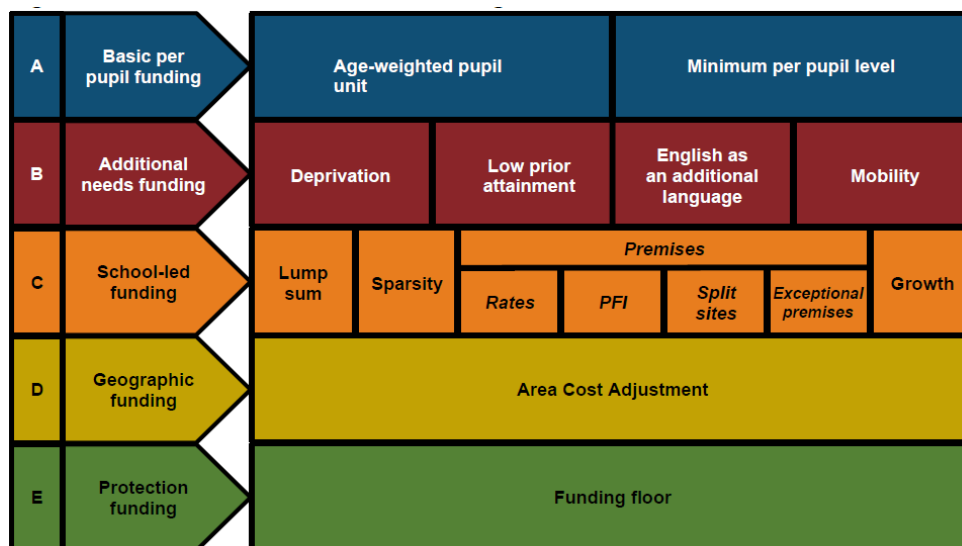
| | | | | | | | |
|---|---|---|---|---|---|---|---|
| A | Basic per pupil funding | Age-weighted pupil unit | | | Minimum per pupil level | | |
| B | Additional needs funding | Deprivation | Low prior attainment | | English as an additional language | | Mobility |
| C | School-led funding | Lump sum | Sparsity | Premises: Rates | Premises: PFI | Premises: Split sites | Premises: Exceptional premises | Growth |
| D | Geographic funding | Area Cost Adjustment | | | | | |
| E | Protection funding | Funding floor | | | | | |